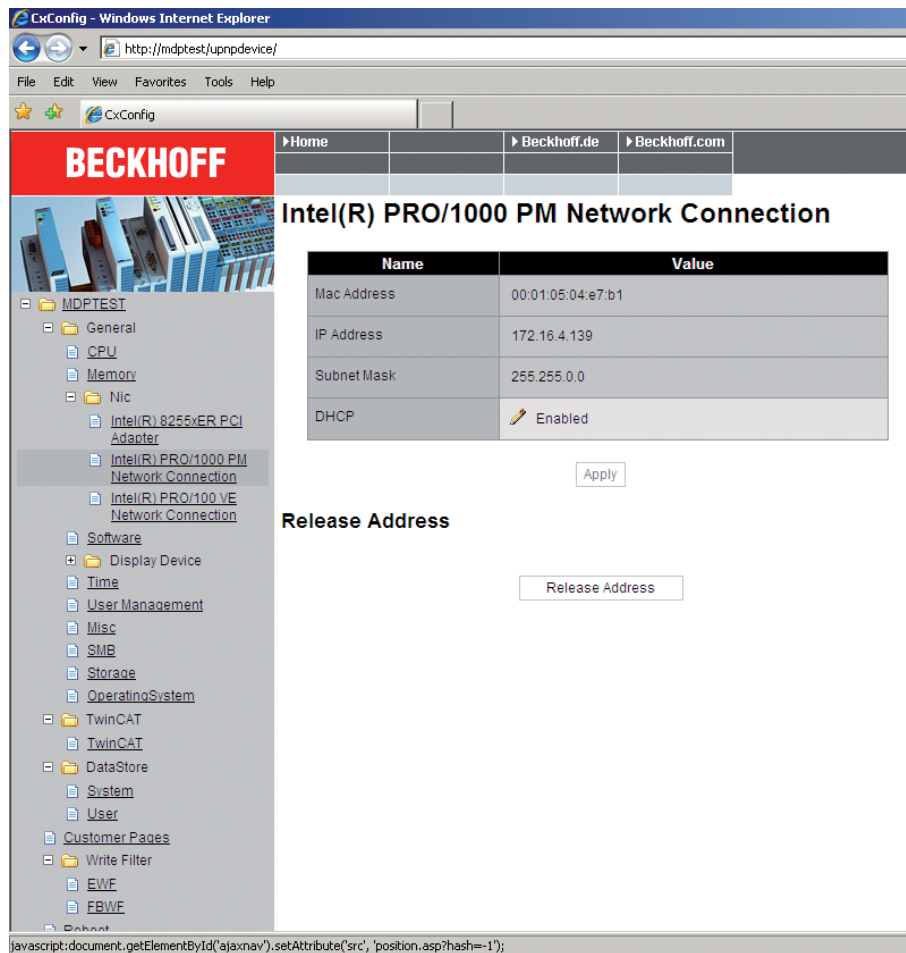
CxConfig - Windows Internet Explorer

http://mdptest/upnpdevice/

File Edit View Favorites Tools Help

CxConfig

BECKHOFF

▸Home ▸Beckhoff.de ▸Beckhoff.com

MDPTEST
General
CPU
Memory
Nic
Intel(R) 8255xER PCI Adapter
Intel(R) PRO/1000 PM Network Connection
Intel(R) PRO/100 VE Network Connection
Software
Display Device
Time
User Management
Misc
SMB
Storage
OperatingSystem
TwinCAT
TwinCAT
DataStore
System
User
Customer Pages
Write Filter
EWF
FBWF
Reboot

Intel(R) PRO/1000 PM Network Connection

| Name | Value |
|---|---|
| Mac Address | 00:01:05:04:e7:b1 |
| IP Address | 172.16.4.139 |
| Subnet Mask | 255.255.0.0 |
| DHCP | Enabled |

Apply

Release Address

Release Address

javascript:document.getElementById('ajaxnav').setAttribute('src', 'position.asp?hash=-1');